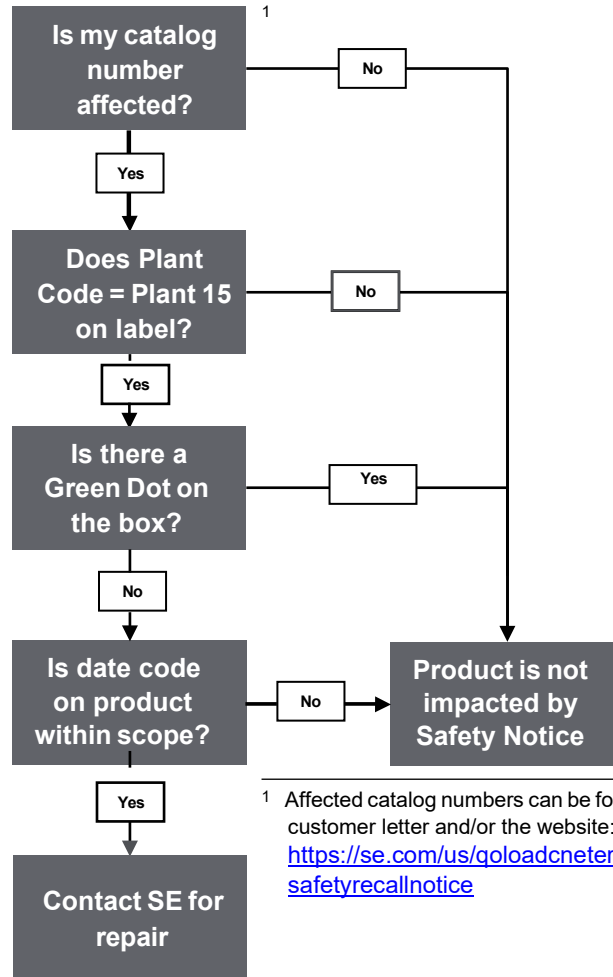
Is my catalog number affected?$^1$

No

Yes

Does Plant Code = Plant 15 on label?

No

Yes

Is there a Green Dot on the box?

Yes

No

Is date code on product within scope?

No

Product is not impacted by Safety Notice

Yes

Contact SE for repair

$^1$ Affected catalog numbers can be fo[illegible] customer letter and/or the website: https://se.com/us/qoloadcneter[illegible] safetyrecallnotice